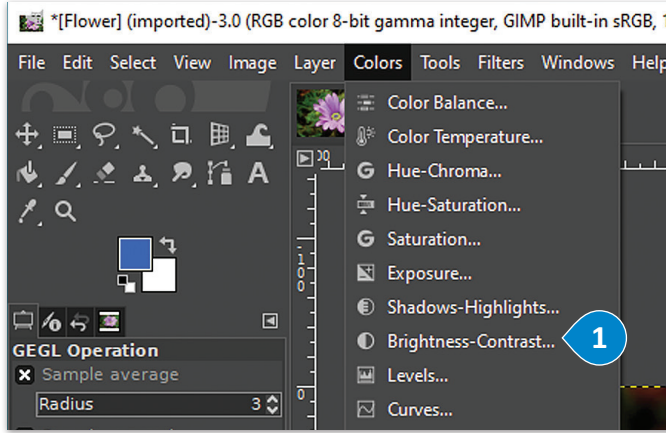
*[Flower] (imported)-3.0 (RGB color 8-bit gamma integer, GIMP built-in sRGB, 1

File Edit Select View Image Layer Colors Tools Filters Windows Help

Color Balance...
Color Temperature...
Hue-Chroma...
Hue-Saturation...
Saturation...
Exposure...
Shadows-Highlights...
Brightness-Contrast...
Levels...
Curves...

1

GEGL Operation
Sample average
Radius 3

100